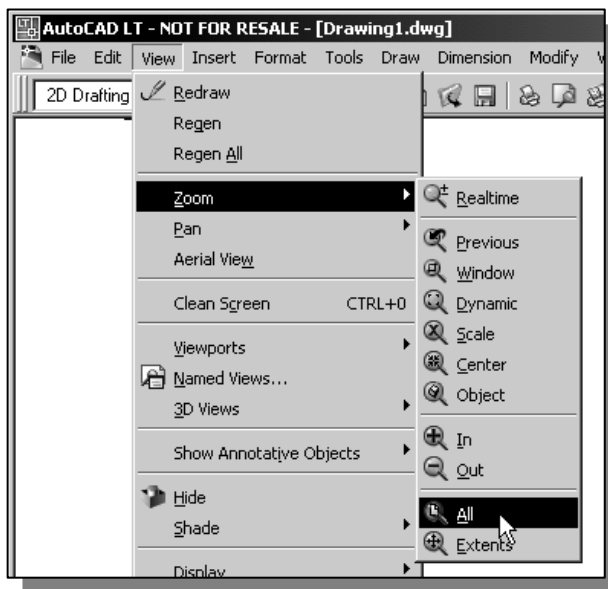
AutoCAD LT - NOT FOR RESALE - [Drawing1.dwg]

File Edit View Insert Format Tools Draw Dimension Modify

2D Drafting

Redraw
Regen
Regen All

Zoom
Pan
Aerial View

Clean Screen CTRL+0

Viewports
Named Views...
3D Views

Show Annotative Objects

Hide
Shade

Display

Realtime

Previous
Window
Dynamic
Scale
Center
Object

In
Out

All
Extents